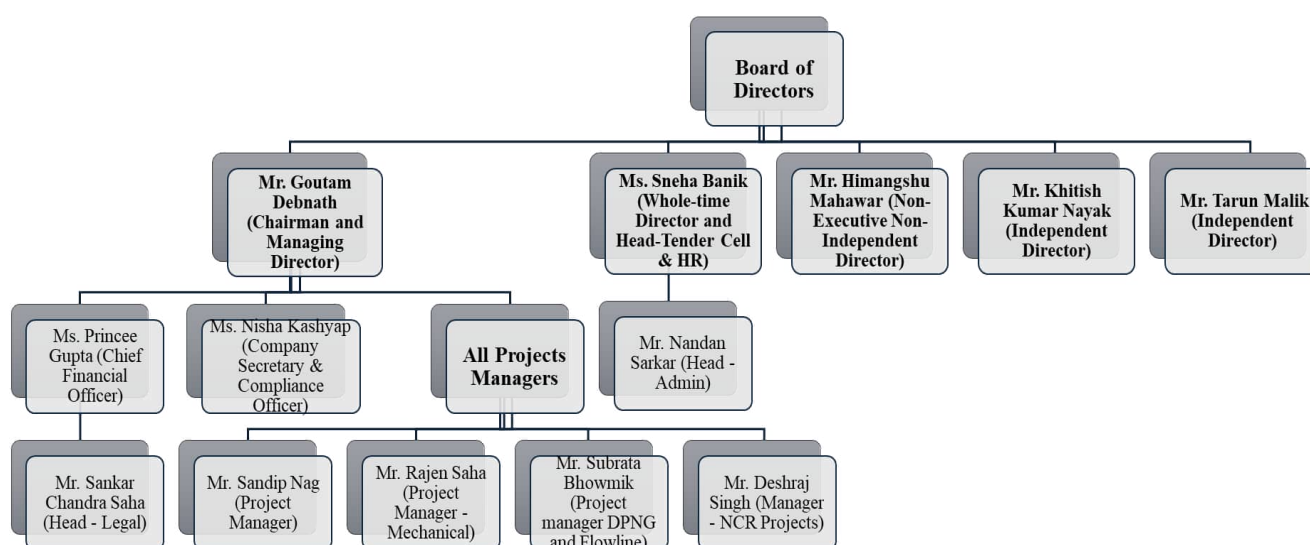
Board of Directors

Mr. Goutam Debnath (Chairman and Managing Director)

Ms. Sneha Banik (Whole-time Director and Head-Tender Cell & HR)

Mr. Himangshu Mahawar (Non-Executive Non-Independent Director)

Mr. Khitish Kumar Nayak (Independent Director)

Mr. Tarun Malik (Independent Director)

Ms. Princee Gupta (Chief Financial Officer)

Ms. Nisha Kashyap (Company Secretary & Compliance Officer)

All Projects Managers

Mr. Nandan Sarkar (Head - Admin)

Mr. Sankar Chandra Saha (Head - Legal)

Mr. Sandip Nag (Project Manager)

Mr. Rajen Saha (Project Manager - Mechanical)

Mr. Subrata Bhowmik (Project manager DPNG and Flowline)

Mr. Deshraj Singh (Manager - NCR Projects)